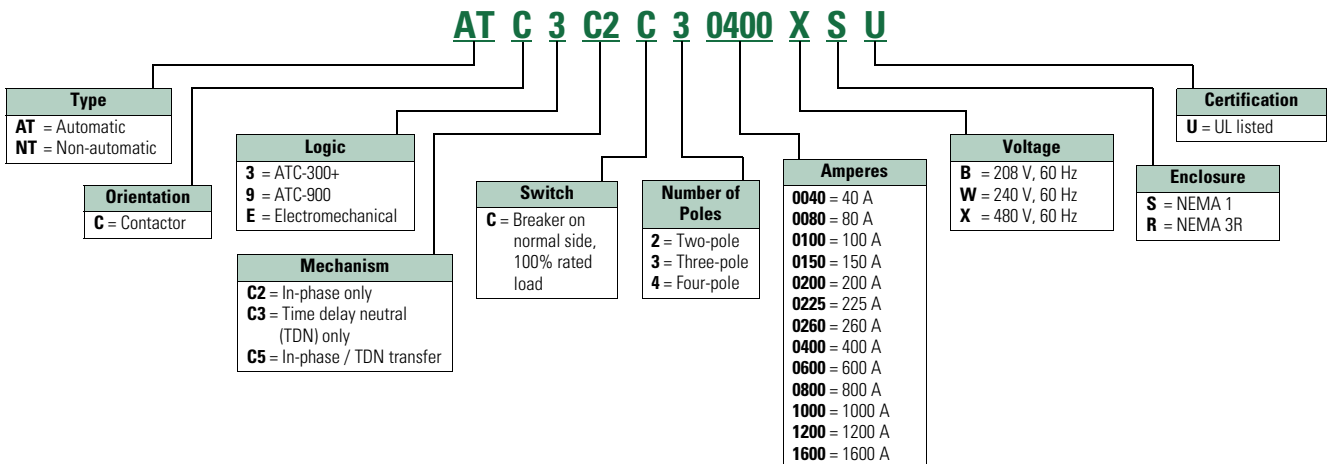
AT C 3 C2 C 3 0400 X S U

Type
**AT** = Automatic
**NT** = Non-automatic

Orientation
**C** = Contactor

Logic
**3** = ATC-300+
**9** = ATC-900
**E** = Electromechanical

Mechanism
**C2** = In-phase only
**C3** = Time delay neutral (TDN) only
**C5** = In-phase / TDN transfer

Switch
**C** = Breaker on normal side, 100% rated load

Number of Poles
**2** = Two-pole
**3** = Three-pole
**4** = Four-pole

Amperes
**0040** = 40 A
**0080** = 80 A
**0100** = 100 A
**0150** = 150 A
**0200** = 200 A
**0225** = 225 A
**0260** = 260 A
**0400** = 400 A
**0600** = 600 A
**0800** = 800 A
**1000** = 1000 A
**1200** = 1200 A
**1600** = 1600 A

Voltage
**B** = 208 V, 60 Hz
**W** = 240 V, 60 Hz
**X** = 480 V, 60 Hz

Enclosure
**S** = NEMA 1
**R** = NEMA 3R

Certification
**U** = UL listed